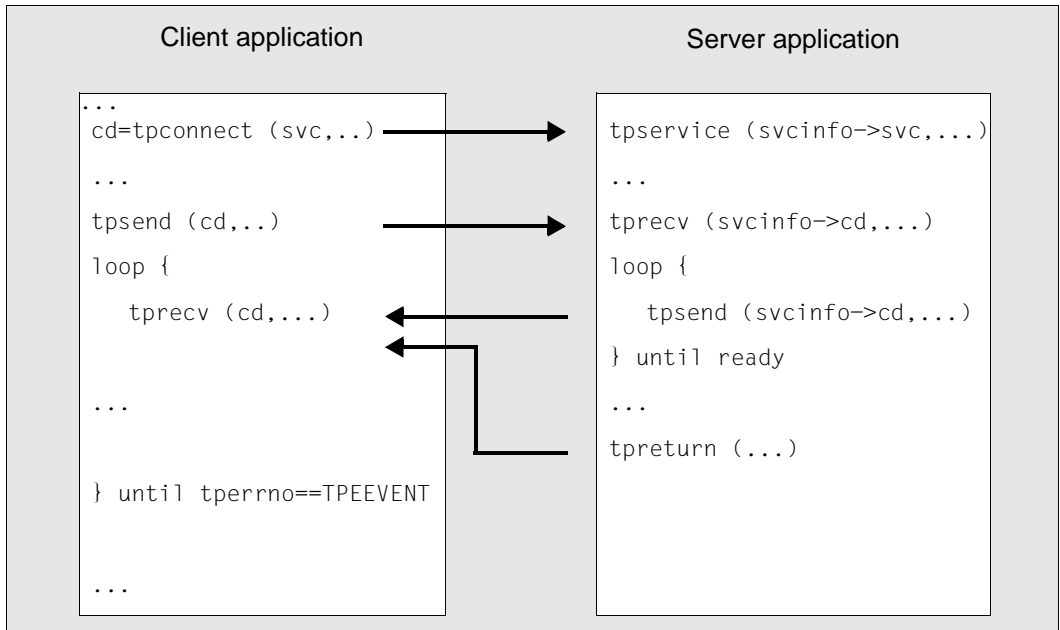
Client application

...
cd=tpconnect (svc,..)
...
tpsend (cd,..)
loop {
tprecv (cd,...)
...
} until tperrno==TPEEVENT
...

Server application

tpservice (svcinfo->svc,...)
...
tprecv (svcinfo->cd,...)
loop {
tpsend (svcinfo->cd,...)
} until ready
...
tpreturn (...)